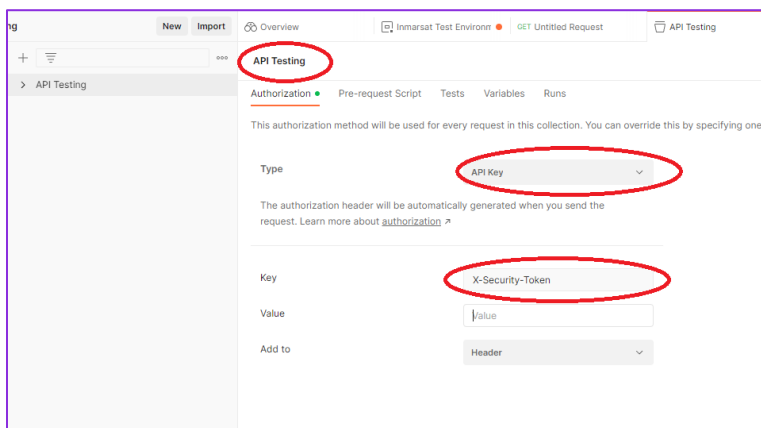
ng New Import

Overview | Inmarsat Test Environm | GET Untitled Request | API Testing

API Testing

API Testing

Authorization Pre-request Script Tests Variables Runs

This authorization method will be used for every request in this collection. You can override this by specifying one

Type API Key

The authorization header will be automatically generated when you send the request. Learn more about authorization ↗

Key X-Security-Token

Value Value

Add to Header